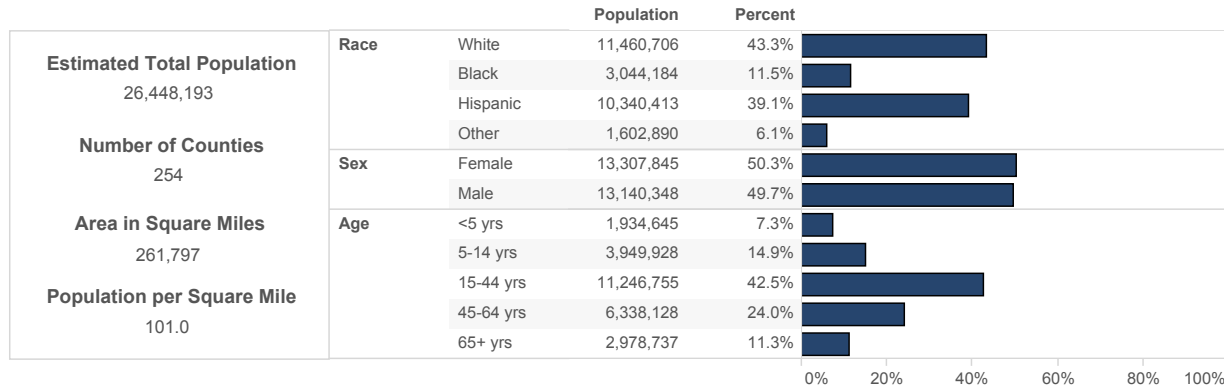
Estimated Total Population
26,448,193

Number of Counties
254

Area in Square Miles
261,797

Population per Square Mile
101.0

| | | Population | Percent |
|---|---|---|---|
| Race | White | 11,460,706 | 43.3% |
| | Black | 3,044,184 | 11.5% |
| | Hispanic | 10,340,413 | 39.1% |
| | Other | 1,602,890 | 6.1% |
| Sex | Female | 13,307,845 | 50.3% |
| | Male | 13,140,348 | 49.7% |
| Age | <5 yrs | 1,934,645 | 7.3% |
| | 5-14 yrs | 3,949,928 | 14.9% |
| | 15-44 yrs | 11,246,755 | 42.5% |
| | 45-64 yrs | 6,338,128 | 24.0% |
| | 65+ yrs | 2,978,737 | 11.3% |

0% 20% 40% 60% 80% 100%